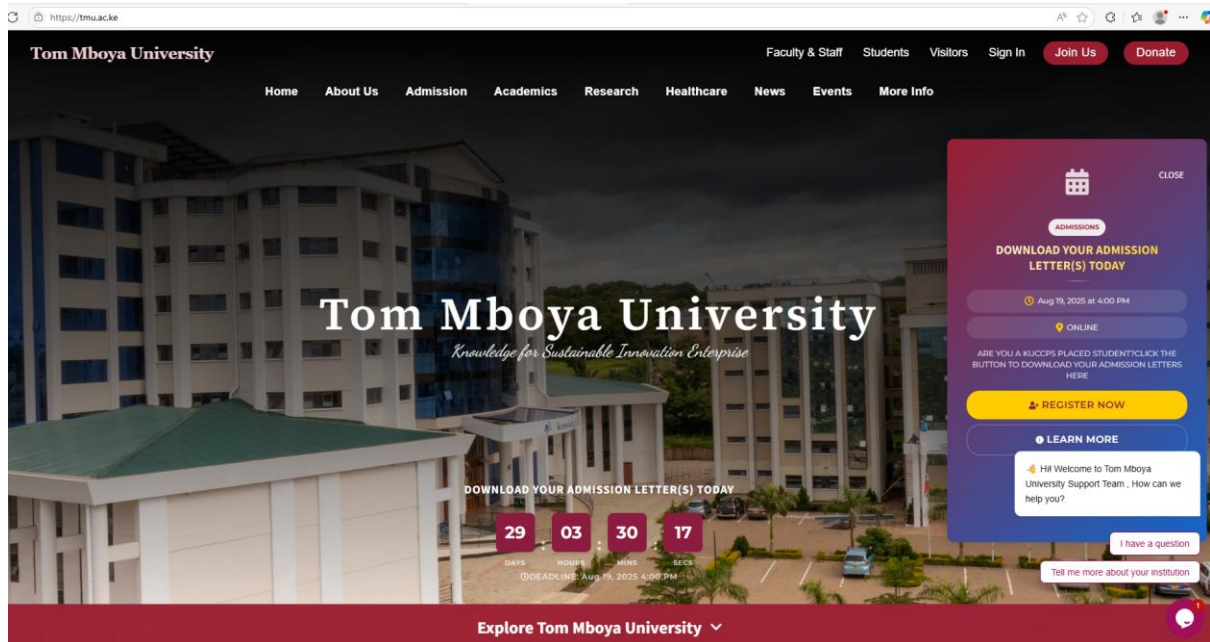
https://tmu.ac.ke

Tom Mboya University

Faculty & Staff Students Visitors Sign In Join Us Donate

Home About Us Admission Academics Research Healthcare News Events More Info

Tom Mboya University

Knowledge for Sustainable Innovation Enterprise

DOWNLOAD YOUR ADMISSION LETTER(S) TODAY

29 DAYS : 03 HOURS : 30 MINS : 17 SECS

DEADLINE: Aug 19, 2025 4:00 PM

CLOSE

ADMISSIONS

DOWNLOAD YOUR ADMISSION LETTER(S) TODAY

Aug 19, 2025 at 4:00 PM

ONLINE

ARE YOU A KUCCPS PLACED STUDENT?CLICK THE BUTTON TO DOWNLOAD YOUR ADMISSION LETTERS HERE

REGISTER NOW

LEARN MORE

Hi! Welcome to Tom Mboya University Support Team , How can we help you?

I have a question

Tell me more about your institution

Explore Tom Mboya University